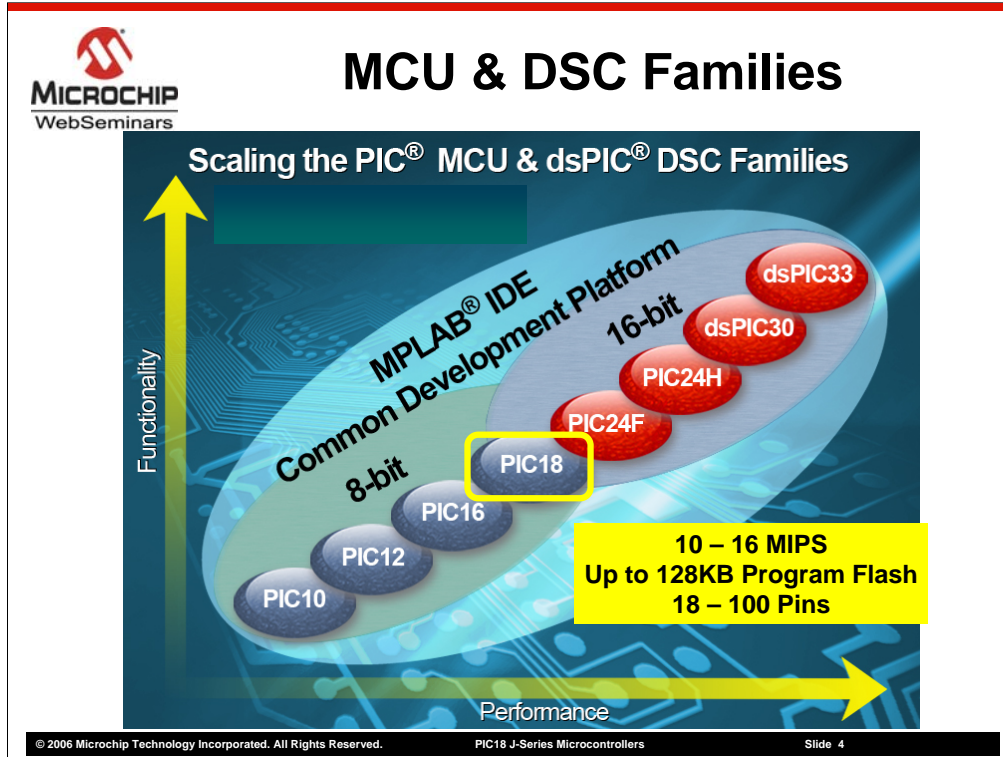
MICROCHIP
WebSeminars

MCU & DSC Families

Scaling the PIC® MCU & dsPIC® DSC Families

MPLAB® IDE
Common Development Platform

16-bit

8-bit

dsPIC33
dsPIC30
PIC24H
PIC24F
PIC18
PIC16
PIC12
PIC10

Functionality

Performance

10 – 16 MIPS
Up to 128KB Program Flash
18 – 100 Pins

© 2006 Microchip Technology Incorporated. All Rights Reserved. PIC18 J-Series Microcontrollers Slide 4